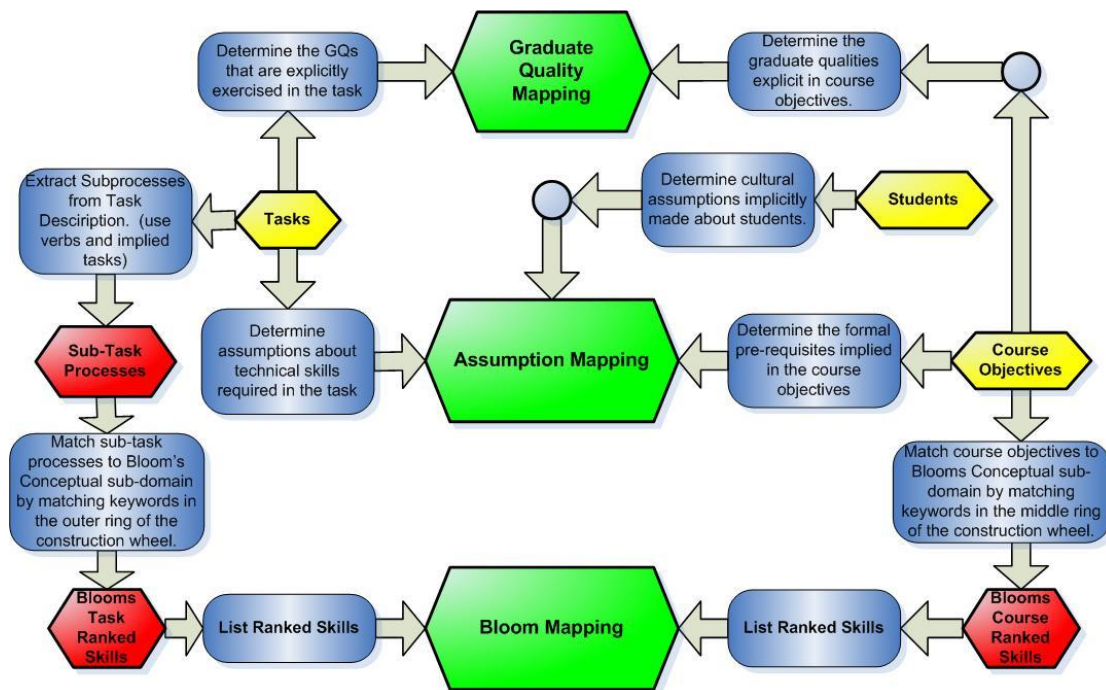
Determine the GQs that are explicitly exercised in the task

Graduate Quality Mapping

Determine the graduate qualities explicit in course objectives.

Extract Subprocesses from Task Description. (use verbs and implied tasks)

Tasks

Determine cultural assumptions implicitly made about students.

Students

Sub-Task Processes

Determine assumptions about technical skills required in the task

Assumption Mapping

Determine the formal pre-requisites implied in the course objectives

Course Objectives

Match sub-task processes to Bloom's Conceptual sub-domain by matching keywords in the outer ring of the construction wheel.

Match course objectives to Blooms Conceptual sub-domain by matching keywords in the middle ring of the construction wheel.

Blooms Task Ranked Skills

List Ranked Skills

Bloom Mapping

List Ranked Skills

Blooms Course Ranked Skills